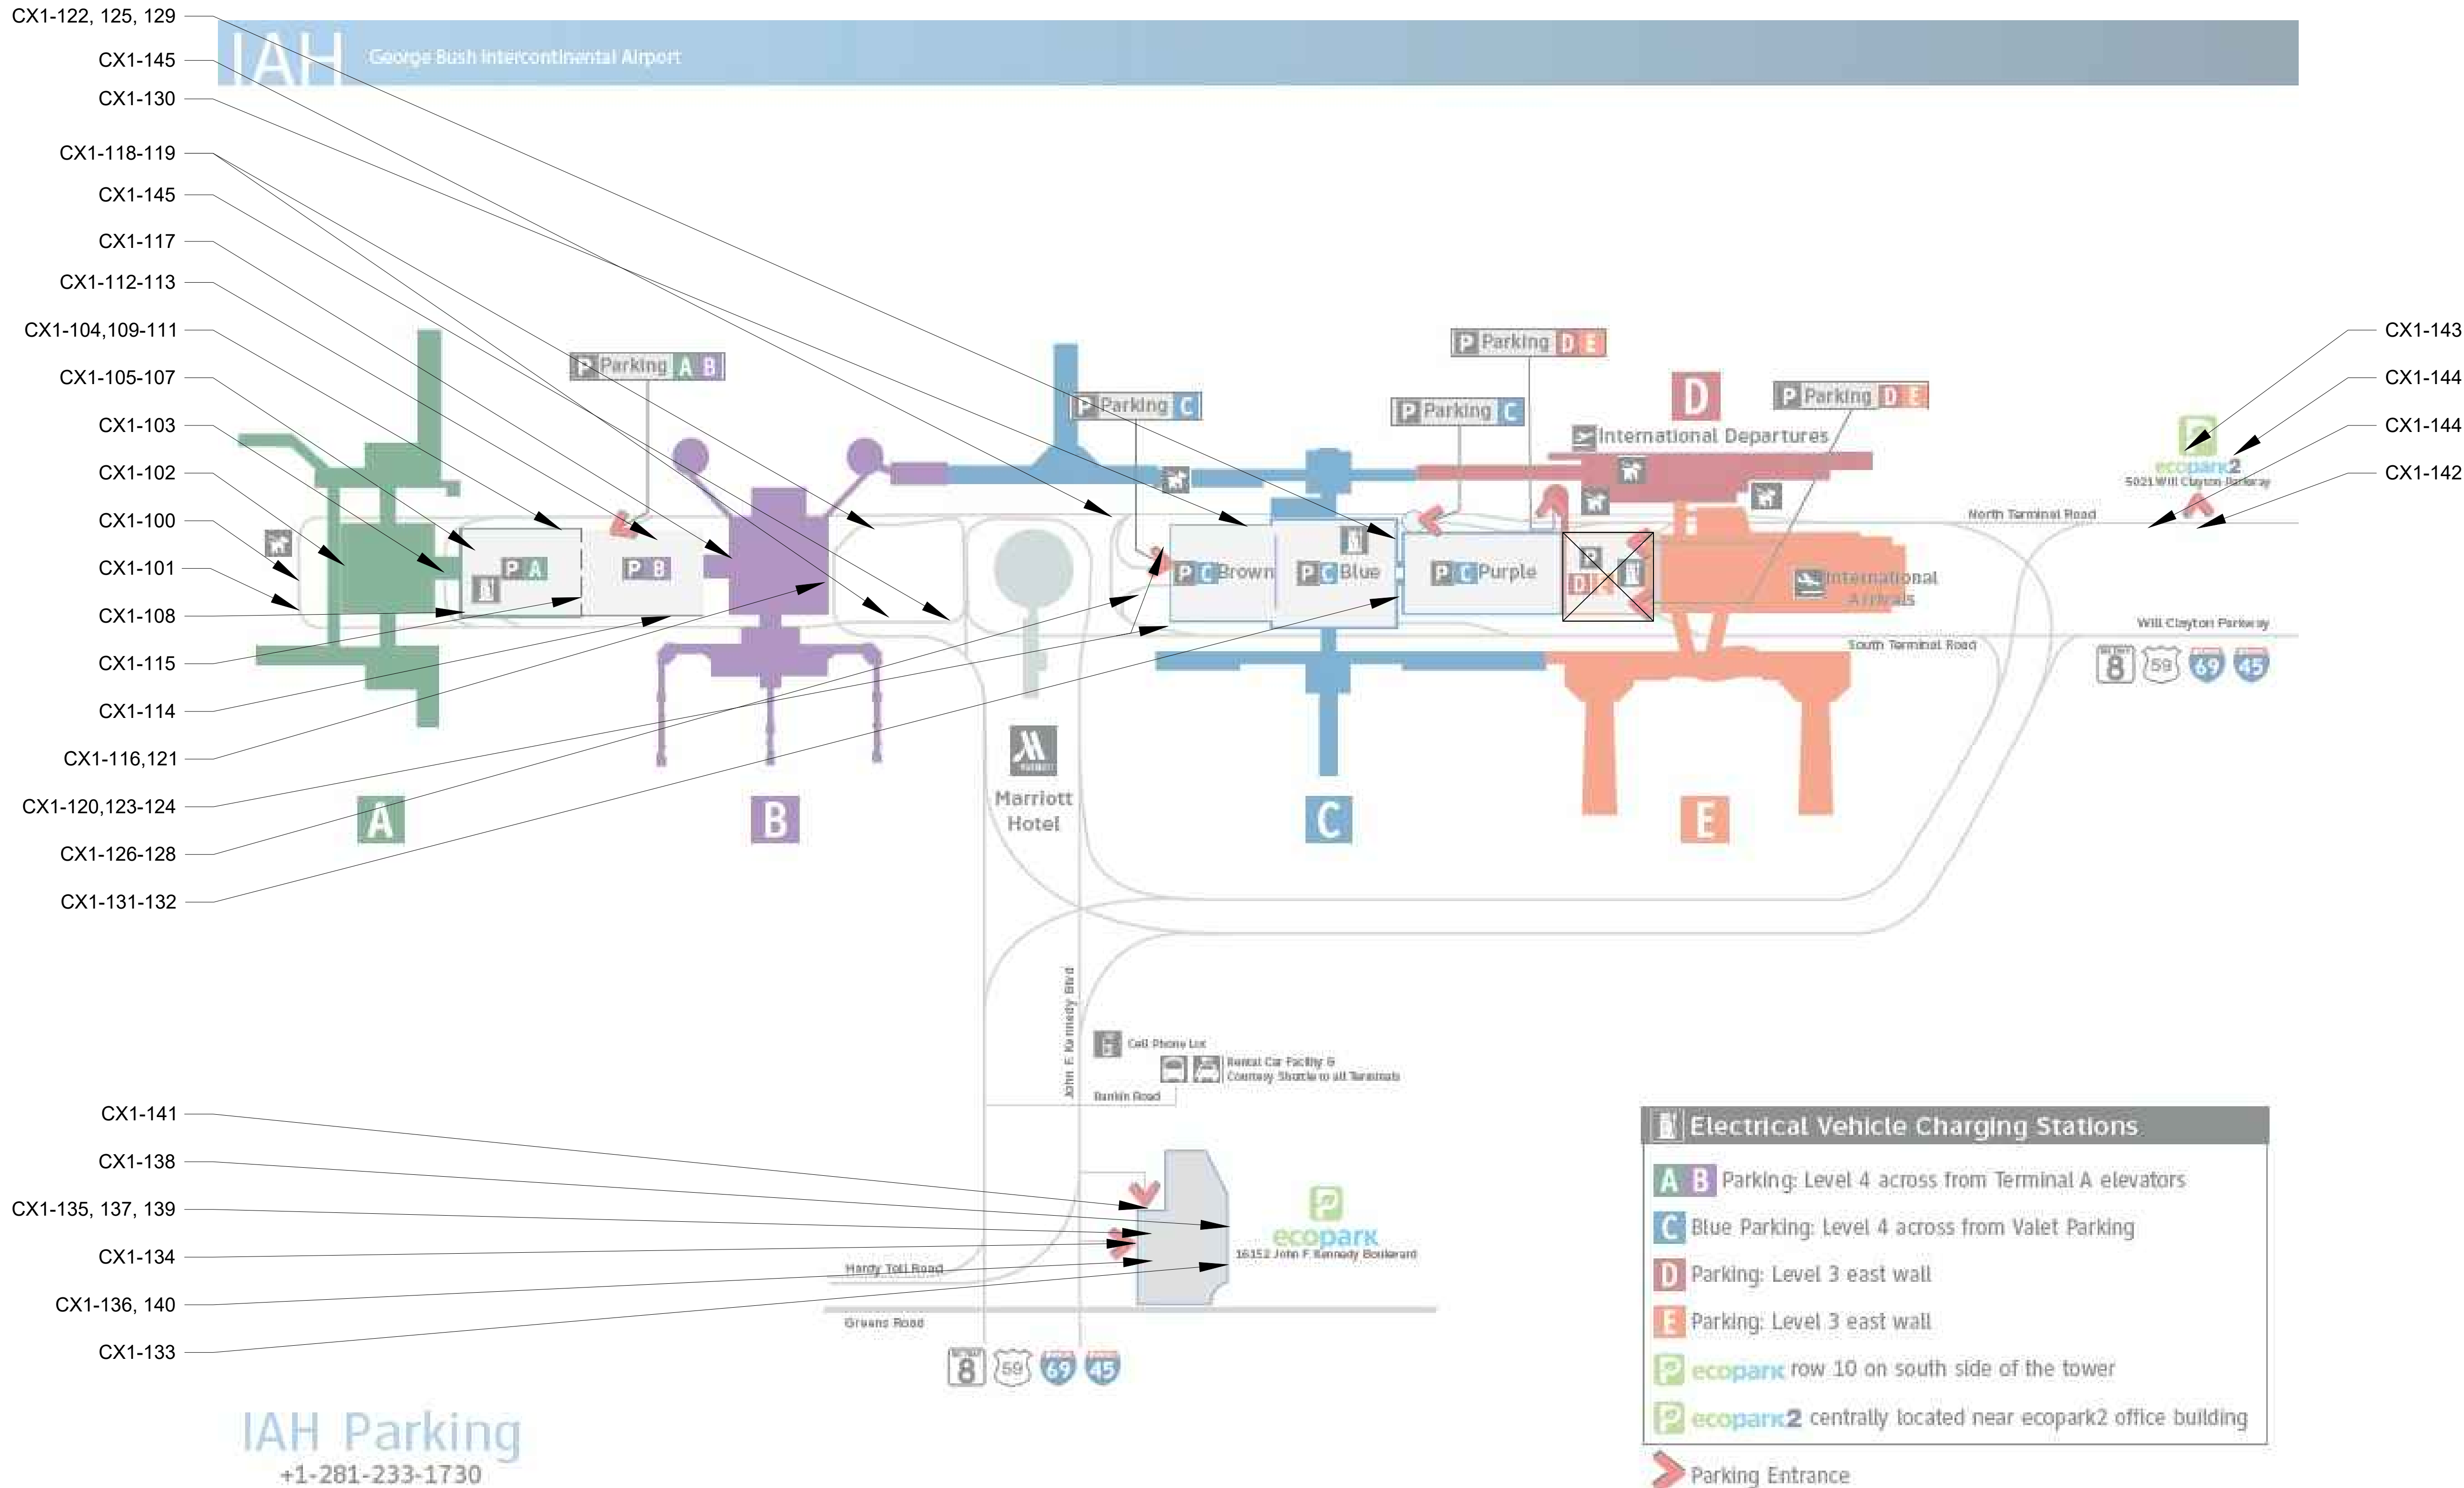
CX1-122, 125, 129
CX1-145
CX1-130
CX1-118-119
CX1-145
CX1-117
CX1-112-113
CX1-104,109-111
CX1-105-107
CX1-103
CX1-102
CX1-100
CX1-101
CX1-108
CX1-115
CX1-114
CX1-116,121
CX1-120,123-124
CX1-126-128
CX1-131-132

IAH George Bush Intercontinental Airport

CX1-143
CX1-144
CX1-144
CX1-142

P Parking A B
P Parking C
P Parking C
P Parking D E
D
P Parking D E
International Departures
ecopark2
5021 Will Clayton Parkway
North Terminal Road
P A
P B
P C Brown
P C Blue
P C Purple
P D E
International Arrivals
Will Clayton Parkway
South Terminal Road
8 59 69 45
Marriott Hotel
A
B
C
E

CX1-141
CX1-138
CX1-135, 137, 139
CX1-134
CX1-136, 140
CX1-133

John F. Kennedy Blvd
Cell Phone Lot
Rental Car Facility & Courtesy Shuttle to all Terminals
Rankin Road
ecopark
16152 John F. Kennedy Boulevard
Hardy Toll Road
Greens Road
8 59 69 45

IAH Parking
+1-281-233-1730

Electrical Vehicle Charging Stations
A B Parking: Level 4 across from Terminal A elevators
C Blue Parking: Level 4 across from Valet Parking
D Parking: Level 3 east wall
E Parking: Level 3 east wall
ecopark row 10 on south side of the tower
ecopark2 centrally located near ecopark2 office building
Parking Entrance